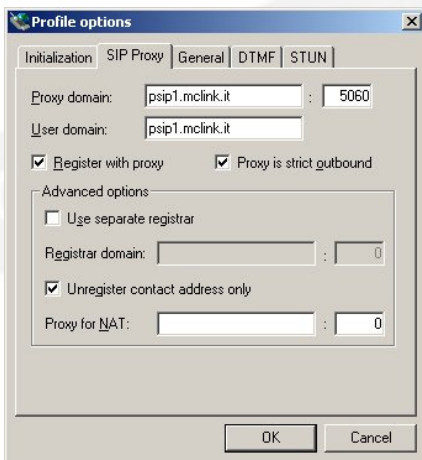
Profile options

Initialization | SIP Proxy | General | DTMF | STUN

Proxy domain: psip1.mclink.it : 5060

User domain: psip1.mclink.it

Register with proxy

Proxy is strict outbound

Advanced options

Use separate registrar

Registrar domain: : 0

Unregister contact address only

Proxy for NAT: : 0

OK

Cancel